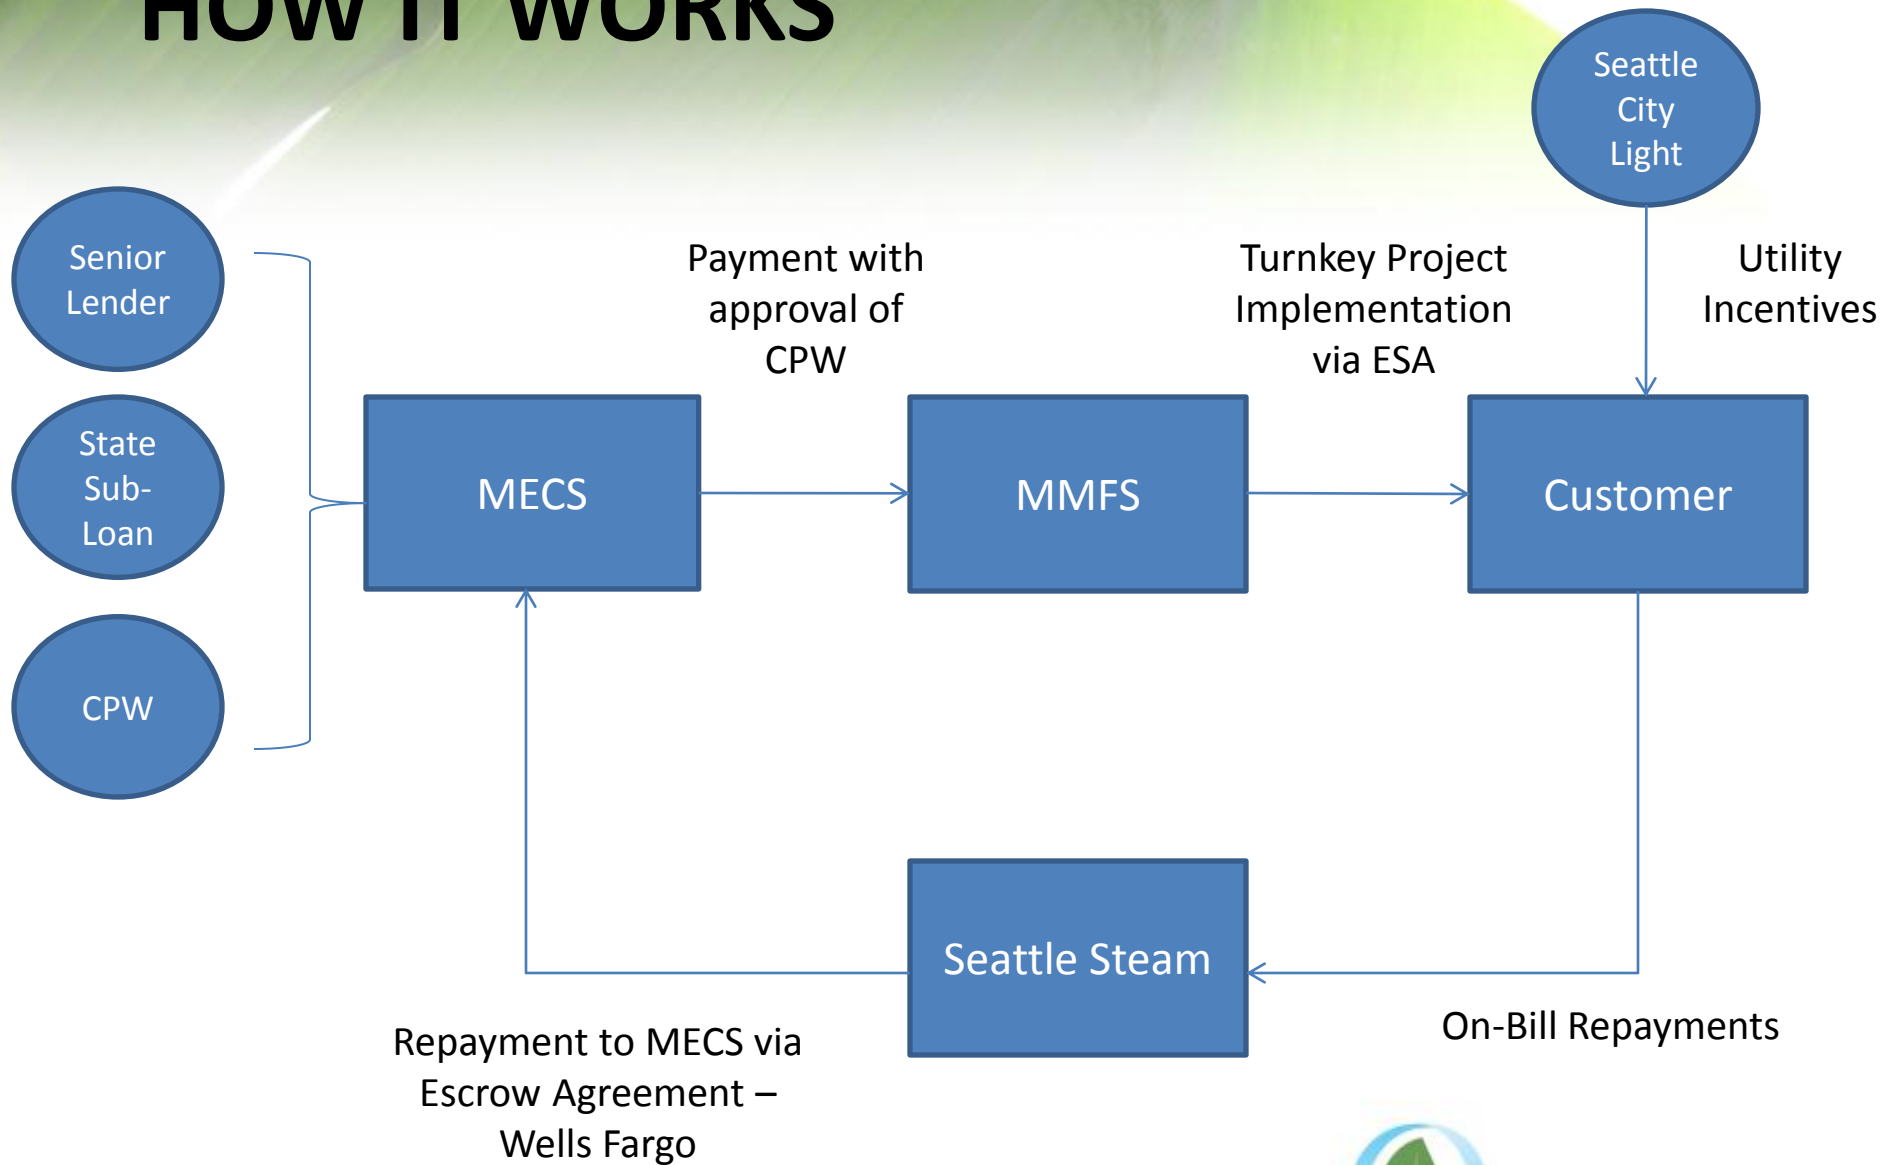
HOW IT WORKS

Seattle City Light

Senior Lender

State Sub-Loan

CPW

Payment with approval of CPW

Turnkey Project Implementation via ESA

Utility Incentives

MECS

MMFS

Customer

Seattle Steam

Repayment to MECS via Escrow Agreement – Wells Fargo

On-Bill Repayments